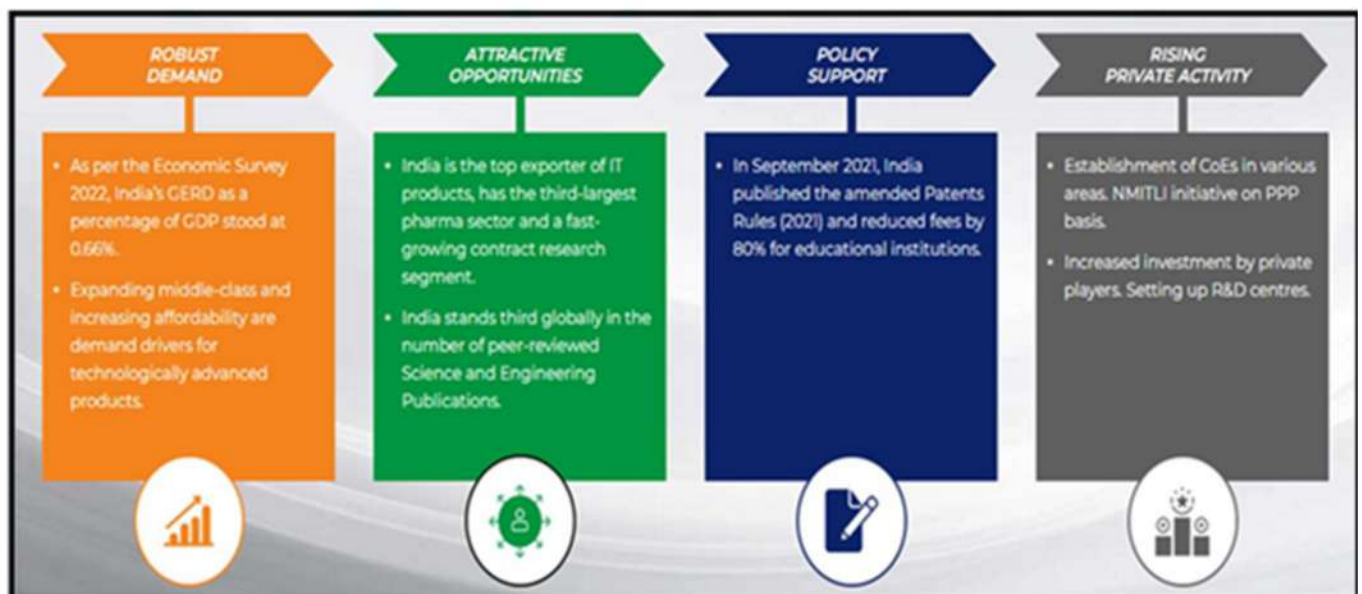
ROBUST DEMAND

- As per the Economic Survey 2022, India's GERD as a percentage of GDP stood at 0.66%.
- Expanding middle-class and increasing affordability are demand drivers for technologically advanced products.

ATTRACTIVE OPPORTUNITIES

- India is the top exporter of IT products, has the third-largest pharma sector and a fast-growing contract research segment.
- India stands third globally in the number of peer-reviewed Science and Engineering Publications.

POLICY SUPPORT

- In September 2021, India published the amended Patents Rules (2021) and reduced fees by 80% for educational institutions.

RISING PRIVATE ACTIVITY

- Establishment of CoEs in various areas. NMITLI initiative on PPP basis.
- Increased investment by private players. Setting up R&D centres.